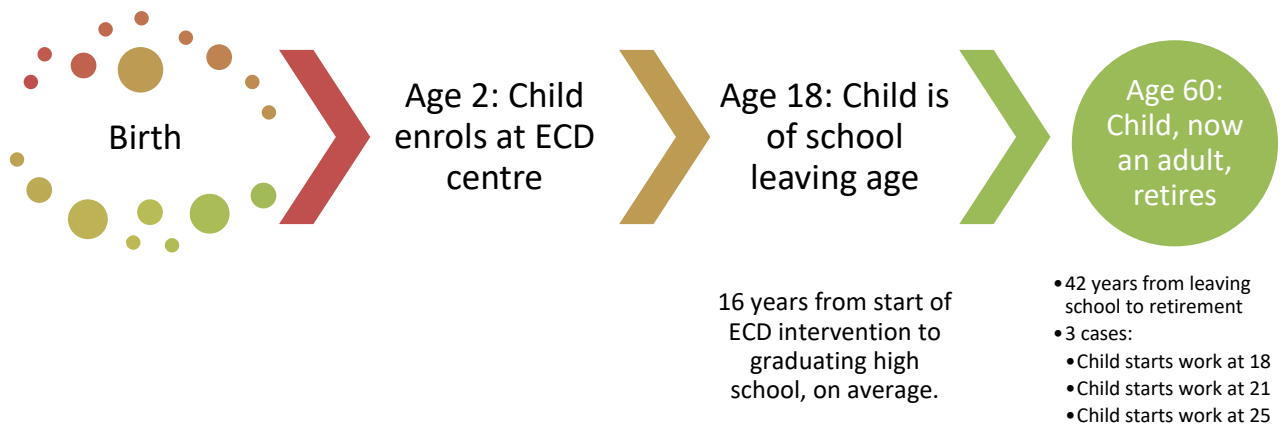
Birth

Age 2: Child enrols at ECD centre

Age 18: Child is of school leaving age

Age 60: Child, now an adult, retires

16 years from start of ECD intervention to graduating high school, on average.

• 42 years from leaving school to retirement
• 3 cases:
  • Child starts work at 18
  • Child starts work at 21
  • Child starts work at 25